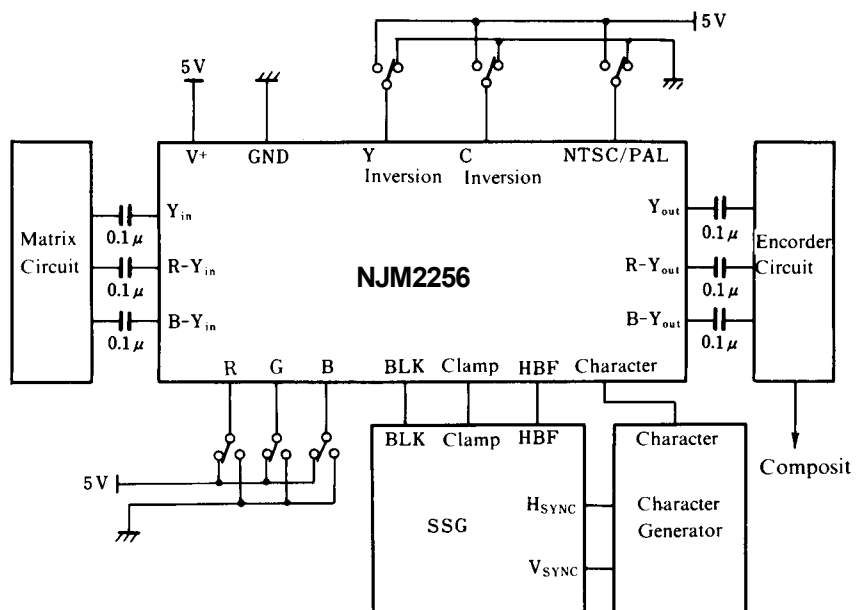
5V

5V

V$^+$

GND

Y Inversion

C Inversion

NTSC/PAL

Matrix Circuit

Y$_{in}$

0.1$\mu$

R-Y$_{in}$

0.1$\mu$

B-Y$_{in}$

0.1$\mu$

NJM2256

Y$_{out}$

0.1$\mu$

R-Y$_{out}$

0.1$\mu$

B-Y$_{out}$

0.1$\mu$

Encorder Circuit

R G B

BLK Clamp HBF Character

5V

BLK Clamp HBF

SSG

H$_{SYNC}$

V$_{SYNC}$

Character

Character Generator

Composit